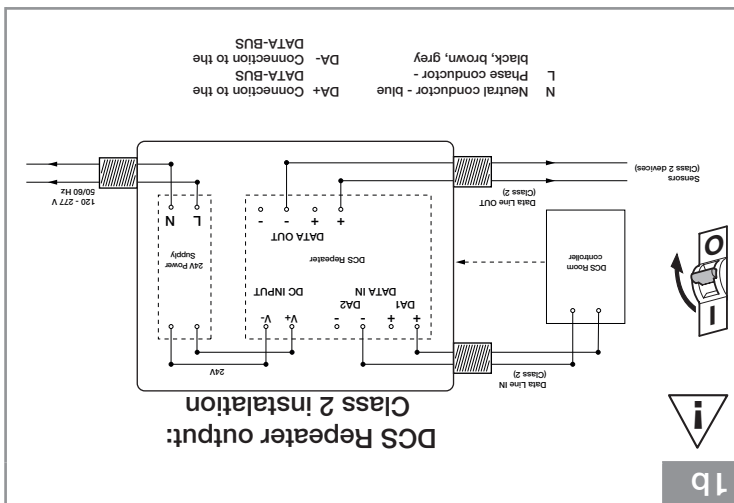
1b

DCS Repeater output:
Class 2 installation

24V

Data Line IN
(Class 2)

DCS Room
controller

I

O

DA1
DATA IN
DA2
+ + - -

V+ V-
DC INPUT

DCS Repeater

24V Power
Supply

L N

DATA OUT
+ + - -

Data Line OUT
(Class 2)

Sensors
(Class 2 devices)

120 - 277 V
50/60 Hz

N Neutral conductor - blue
L Phase conductor - black, brown, grey

DA+ Connection to the DATA-BUS
DA- Connection to the DATA-BUS